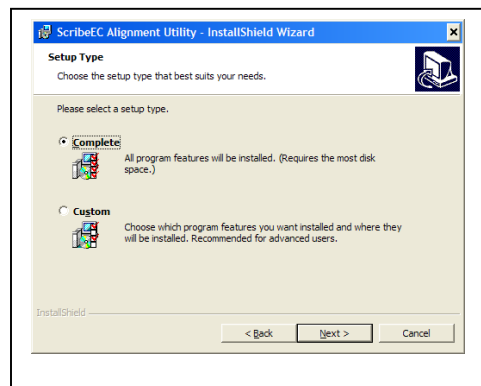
ScribeEC Alignment Utility - InstallShield Wizard

Setup Type

Choose the setup type that best suits your needs.

Please select a setup type.

Complete

All program features will be installed. (Requires the most disk space.)

Custom

Choose which program features you want installed and where they will be installed. Recommended for advanced users.

InstallShield

< Back

Next >

Cancel